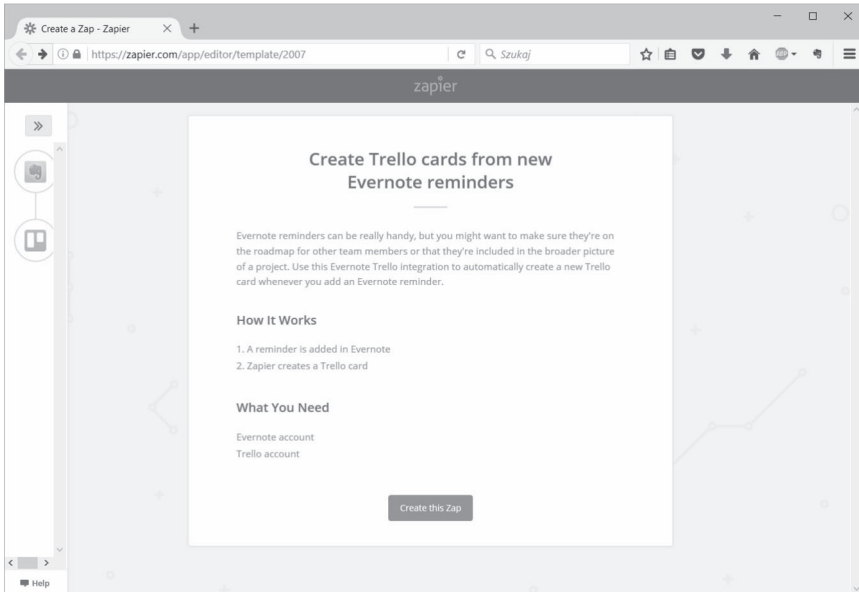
Create a Zap - Zapier

https://zapier.com/app/editor/template/2007

Szukaj

zapier

Create Trello cards from new Evernote reminders

Evernote reminders can be really handy, but you might want to make sure they're on the roadmap for other team members or that they're included in the broader picture of a project. Use this Evernote Trello integration to automatically create a new Trello card whenever you add an Evernote reminder.

How It Works

1. A reminder is added in Evernote
2. Zapier creates a Trello card

What You Need

Evernote account
Trello account

Create this Zap

Help